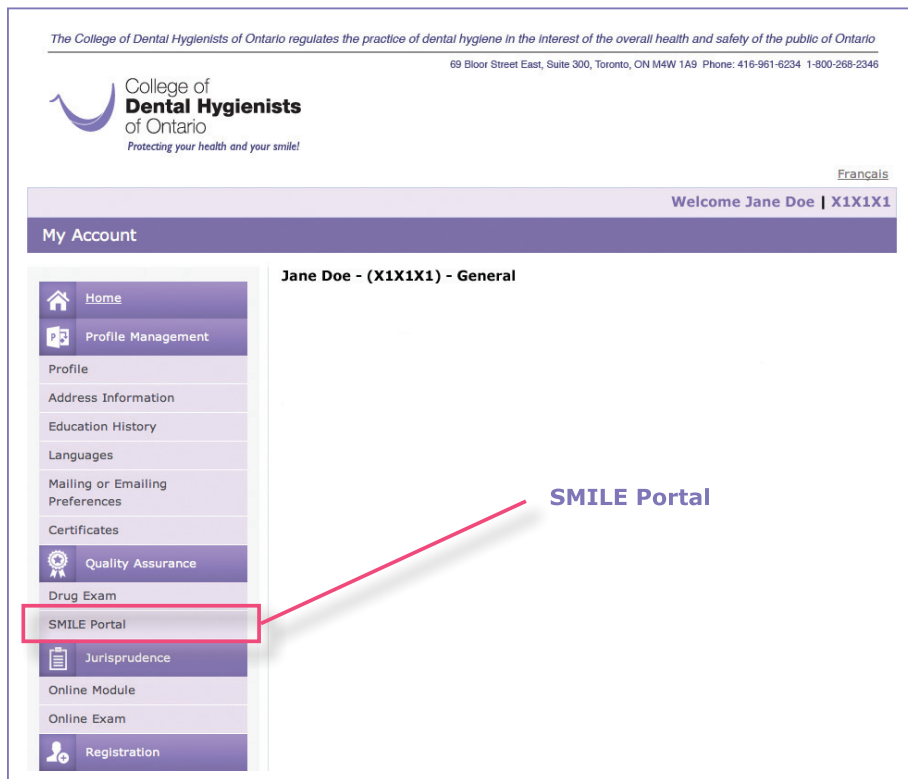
The College of Dental Hygienists of Ontario regulates the practice of dental hygiene in the interest of the overall health and safety of the public of Ontario

69 Bloor Street East, Suite 300, Toronto, ON M4W 1A9 Phone: 416-961-6234 1-800-268-2346

College of
Dental Hygienists
of Ontario
Protecting your health and your smile!

Français

Welcome Jane Doe | X1X1X1

My Account

Home
Profile Management
Profile
Address Information
Education History
Languages
Mailing or Emailing Preferences
Certificates
Quality Assurance
Drug Exam
SMILE Portal
Jurisprudence
Online Module
Online Exam
Registration

Jane Doe - (X1X1X1) - General

SMILE Portal